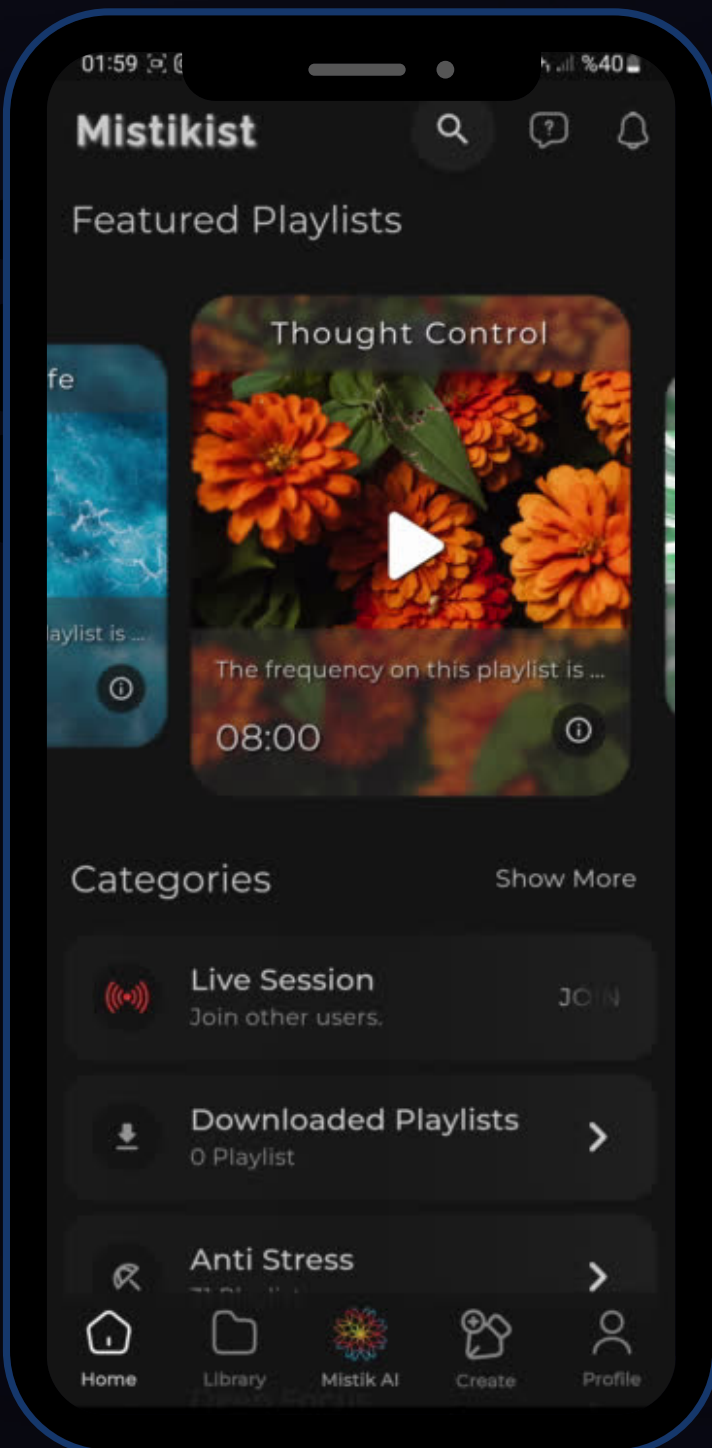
01:59

%40

Mistikist

Featured Playlists

fe

laylist is ...

Thought Control

The frequency on this playlist is ...

08:00

Categories

Show More

Live Session

Join other users.

JOIN

Downloaded Playlists

0 Playlist

Anti Stress

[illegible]

Home

Library

Mistik AI

Create

Profile